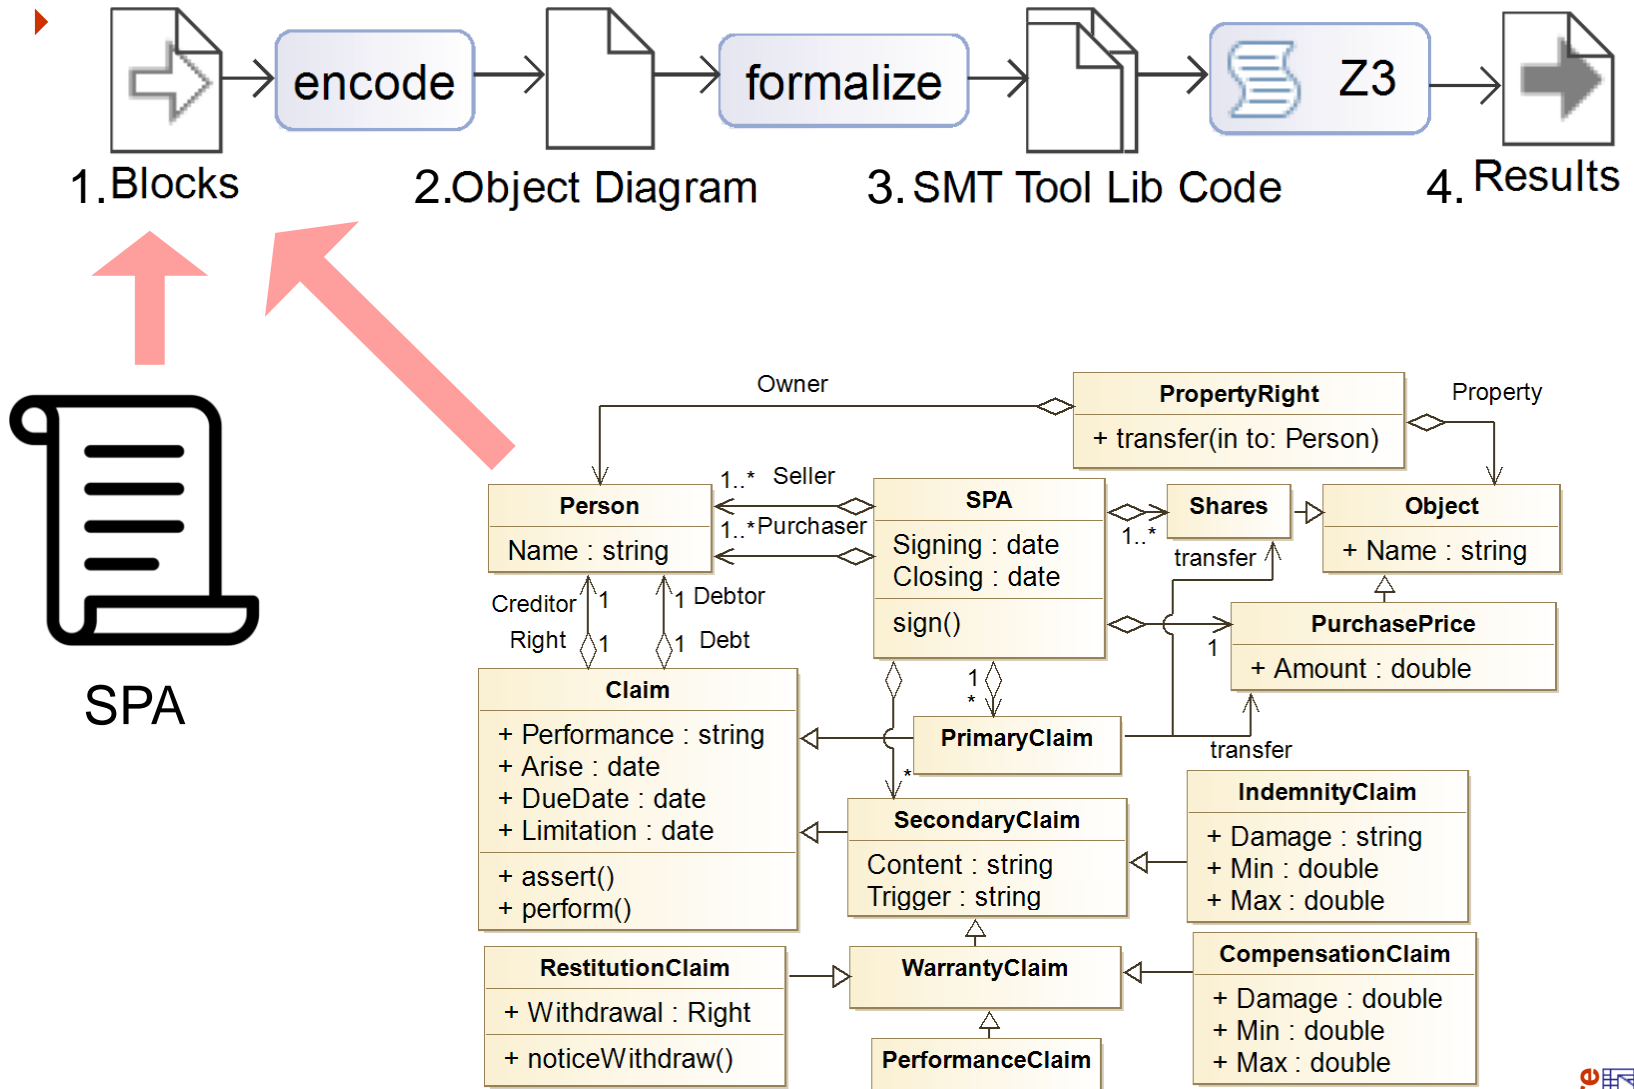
encode
formalize
Z3
1.Blocks
2.Object Diagram
3.SMT Tool Lib Code
4. Results

SPA

Owner
Property

PropertyRight
+ transfer(in to: Person)

Person
Name : string

1..* Seller
1..*Purchaser

SPA
Signing : date
Closing : date
sign()

Shares
1..*
transfer

Object
+ Name : string

PurchasePrice
+ Amount : double
1
1

Creditor 1
Right 1
1 Debtor
1 Debt

Claim
+ Performance : string
+ Arise : date
+ DueDate : date
+ Limitation : date
+ assert()
+ perform()

1
*
PrimaryClaim
transfer
*

SecondaryClaim
Content : string
Trigger : string

IndemnityClaim
+ Damage : string
+ Min : double
+ Max : double

RestitutionClaim
+ Withdrawal : Right
+ noticeWithdraw()

WarrantyClaim

CompensationClaim
+ Damage : double
+ Min : double
+ Max : double

PerformanceClaim